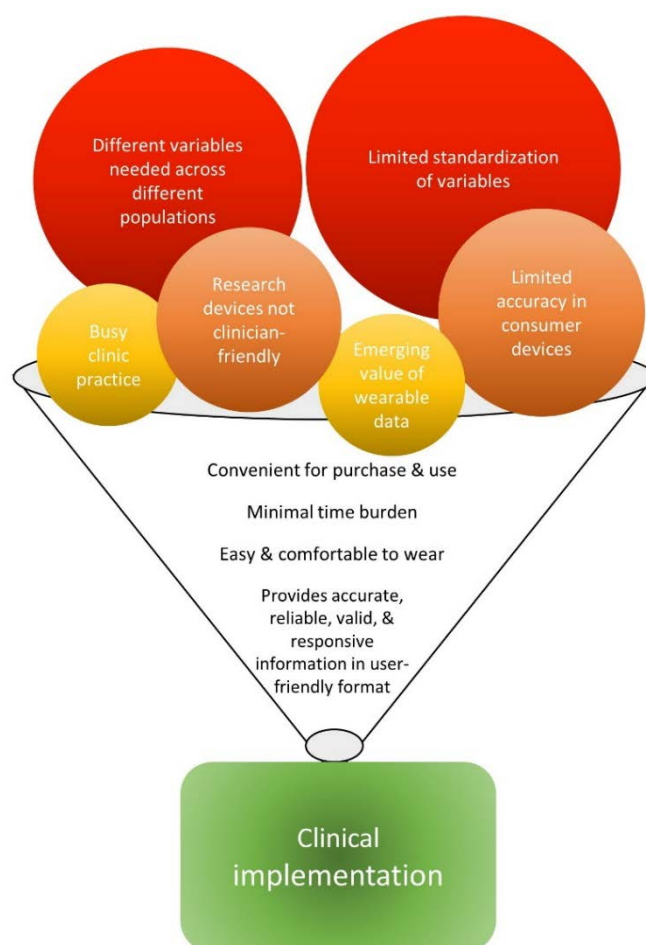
Different variables needed across different populations

Limited standardization of variables

Busy clinic practice

Research devices not clinician-friendly

Emerging value of wearable data

Limited accuracy in consumer devices

Convenient for purchase & use

Minimal time burden

Easy & comfortable to wear

Provides accurate, reliable, valid, & responsive information in user-friendly format

Clinical implementation